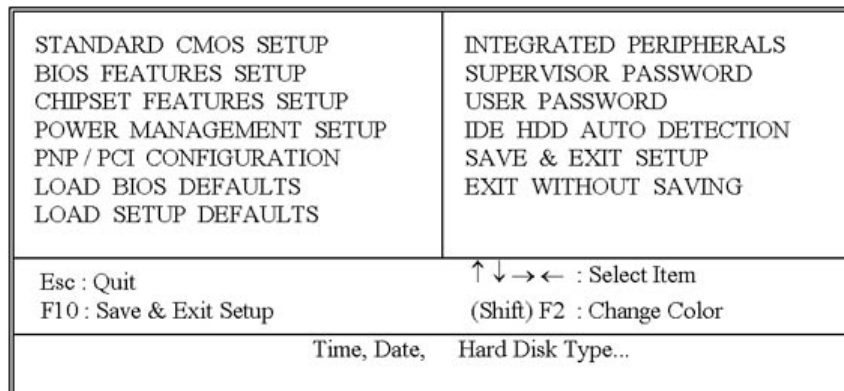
STANDARD CMOS SETUP
BIOS FEATURES SETUP
CHIPSET FEATURES SETUP
POWER MANAGEMENT SETUP
PNP / PCI CONFIGURATION
LOAD BIOS DEFAULTS
LOAD SETUP DEFAULTS

INTEGRATED PERIPHERALS
SUPERVISOR PASSWORD
USER PASSWORD
IDE HDD AUTO DETECTION
SAVE & EXIT SETUP
EXIT WITHOUT SAVING

Esc : Quit
F10 : Save & Exit Setup

$\uparrow \downarrow \rightarrow \leftarrow$ : Select Item
(Shift) F2 : Change Color

Time, Date, Hard Disk Type...